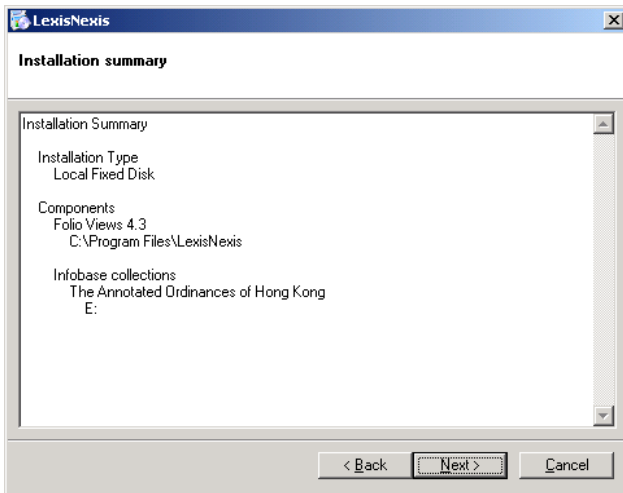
LexisNexis

Installation summary

Installation Summary

Installation Type
Local Fixed Disk

Components
Folio Views 4.3
C:\Program Files\LexisNexis

Infobase collections
The Annotated Ordinances of Hong Kong
E:

< Back
Next >
Cancel